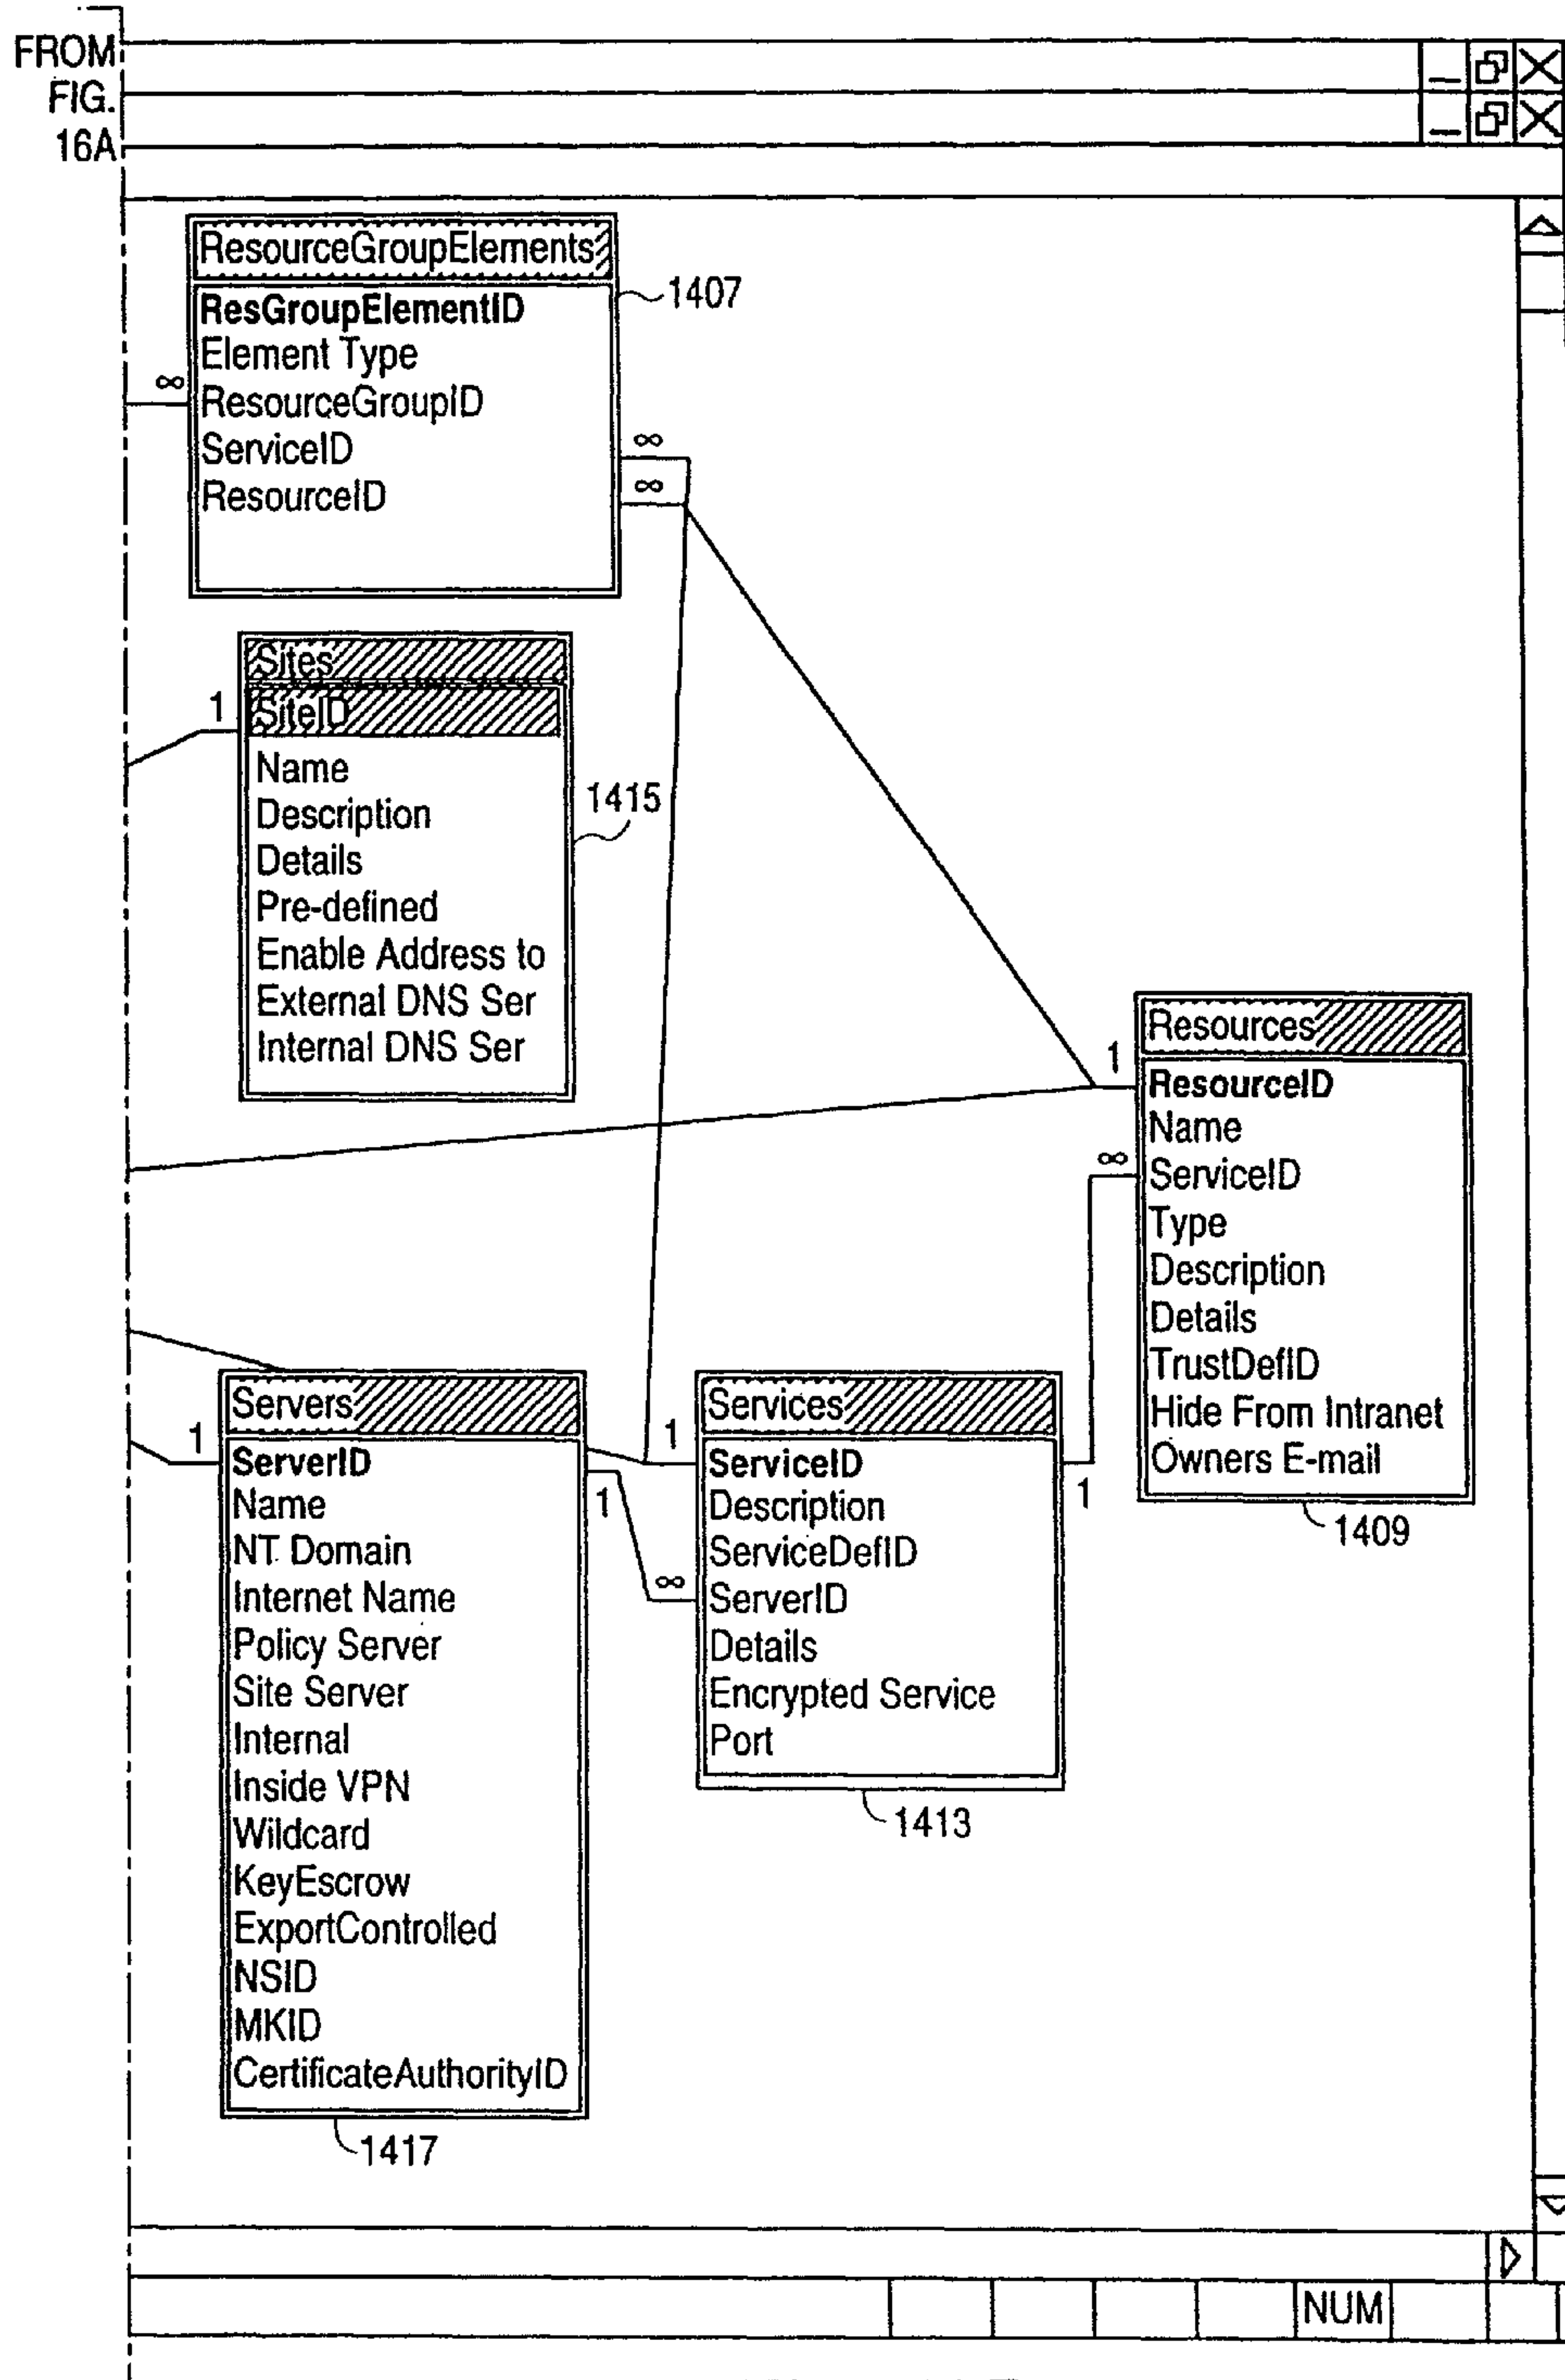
FROM FIG. 16A

ResourceGroupElements
ResGroupElementID
Element Type
ResourceGroupID
ServiceID
ResourceID

1407

∞

∞
∞

Sites
SiteID
Name
Description
Details
Pre-defined
Enable Address to
External DNS Ser
Internal DNS Ser

1
1415

Resources
ResourceID
Name
ServiceID
Type
Description
Details
TrustDefID
Hide From Intranet
Owners E-mail

1
∞
1409

Servers
ServerID
Name
NT Domain
Internet Name
Policy Server
Site Server
Internal
Inside VPN
Wildcard
KeyEscrow
ExportControlled
NSID
MKID
CertificateAuthorityID

1
1417

1
1
∞

Services
ServiceID
Description
ServiceDefID
ServerID
Details
Encrypted Service
Port

1
1413

NUM